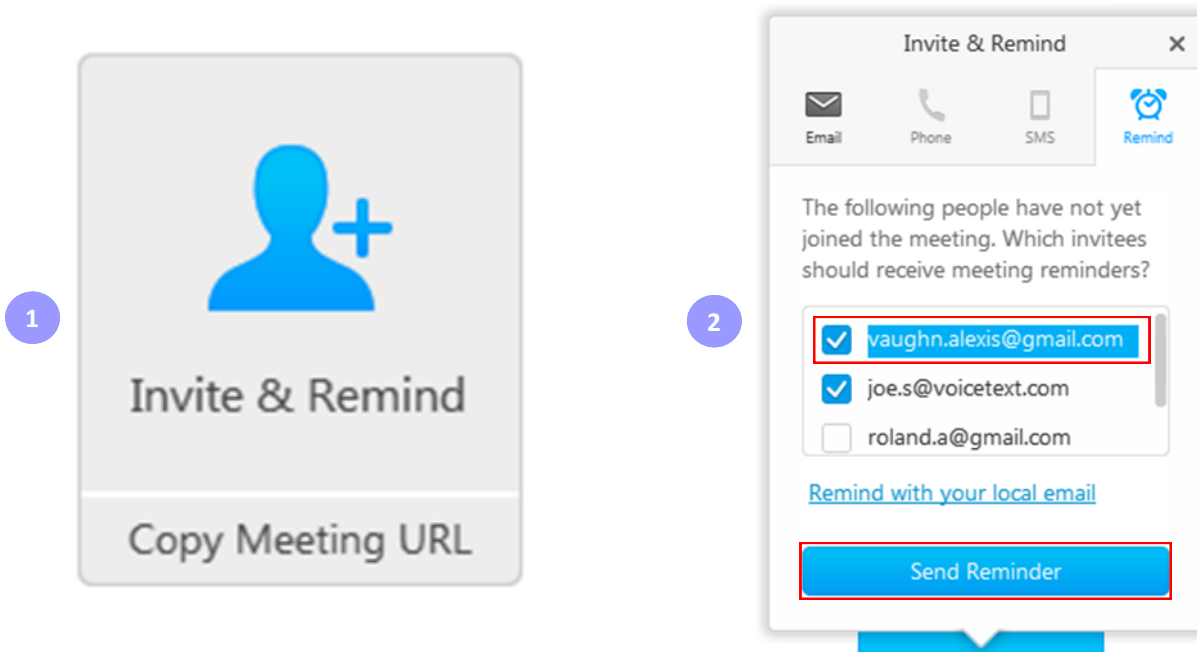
1

Invite & Remind

Copy Meeting URL

2

Invite & Remind ×

Email Phone SMS Remind

The following people have not yet joined the meeting. Which invitees should receive meeting reminders?

vaughn.alexis@gmail.com
joe.s@voicetext.com
roland.a@gmail.com

Remind with your local email

Send Reminder